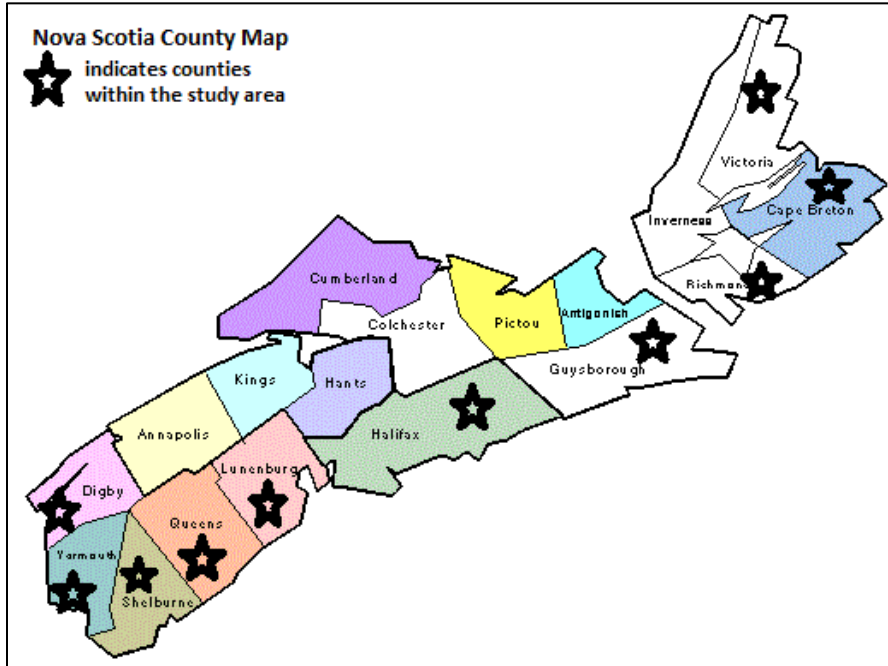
Nova Scotia County Map
indicates counties within the study area

Victoria
Cape Breton
Inverness
Richmond
Cumberland
Colchester
Pictou
Antigonish
Guysborough
Kings
Hants
Annapolis
Halifax
Lunenburg
Digby
Queens
Yarmouth
Shelburne